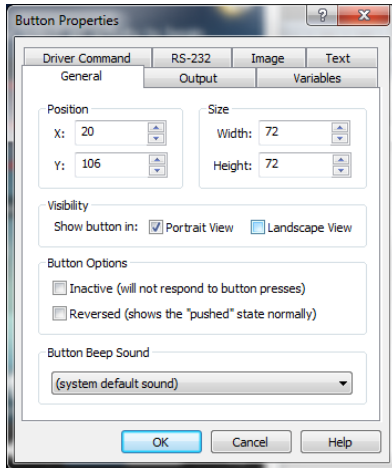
Button Properties

?

Driver Command RS-232 Image Text

General Output Variables

Position

X: 20

Y: 106

Size

Width: 72

Height: 72

Visibility

Show button in: Portrait View Landscape View

Button Options

Inactive (will not respond to button presses)

Reversed (shows the "pushed" state normally)

Button Beep Sound

(system default sound)

OK Cancel Help